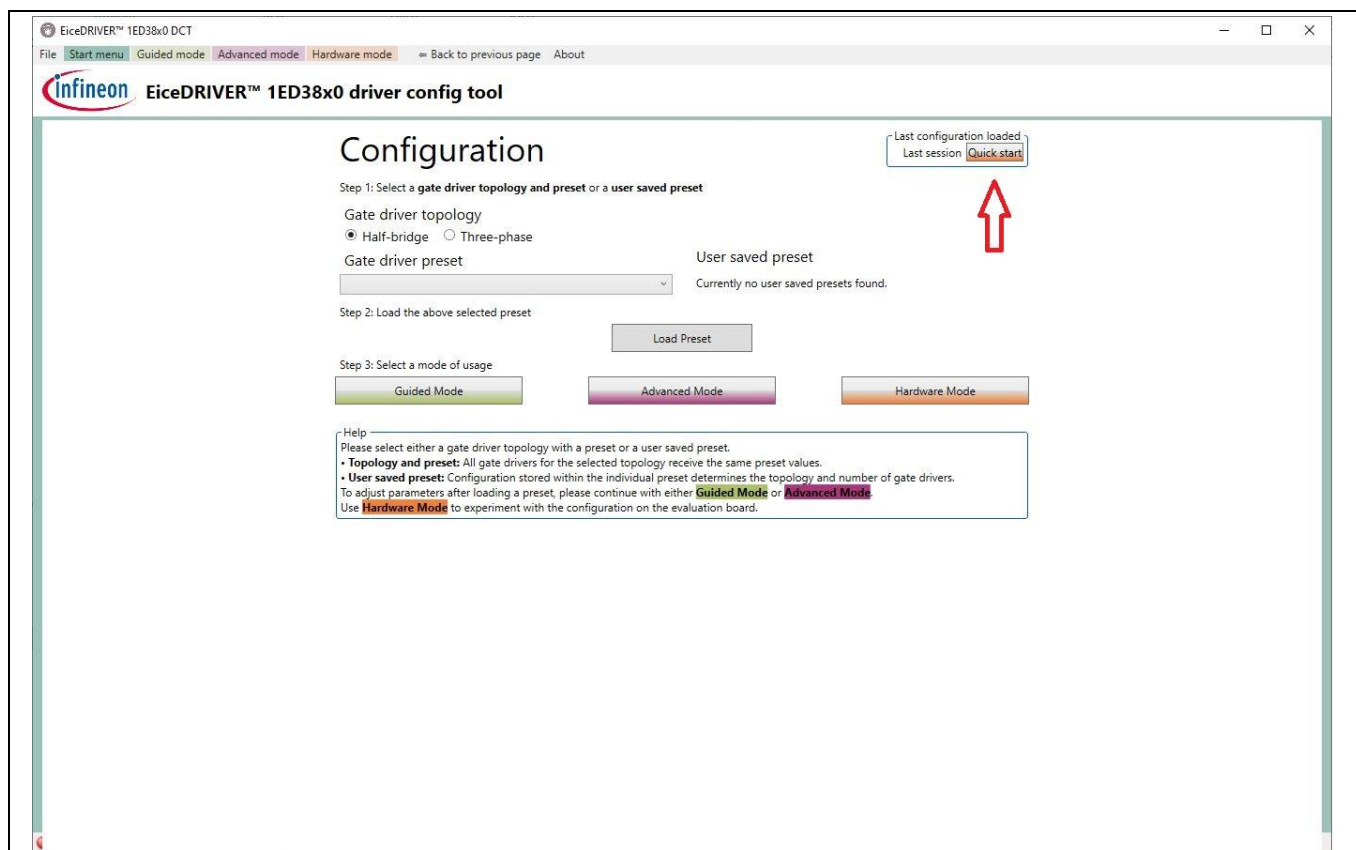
EiceDRIVER™ 1ED38x0 DCT

File Start menu Guided mode Advanced mode Hardware mode ⇐ Back to previous page About

infineon EiceDRIVER™ 1ED38x0 driver config tool

Configuration

Last configuration loaded
Last session Quick start

Step 1: Select a **gate driver topology and preset** or a **user saved preset**

Gate driver topology
Half-bridge Three-phase

Gate driver preset

User saved preset
Currently no user saved presets found.

Step 2: Load the above selected preset

Load Preset

Step 3: Select a mode of usage

Guided Mode Advanced Mode Hardware Mode

Help
Please select either a gate driver topology with a preset or a user saved preset.
• **Topology and preset:** All gate drivers for the selected topology receive the same preset values.
• **User saved preset:** Configuration stored within the individual preset determines the topology and number of gate drivers.
To adjust parameters after loading a preset, please continue with either **Guided Mode** or **Advanced Mode**.
Use **Hardware Mode** to experiment with the configuration on the evaluation board.